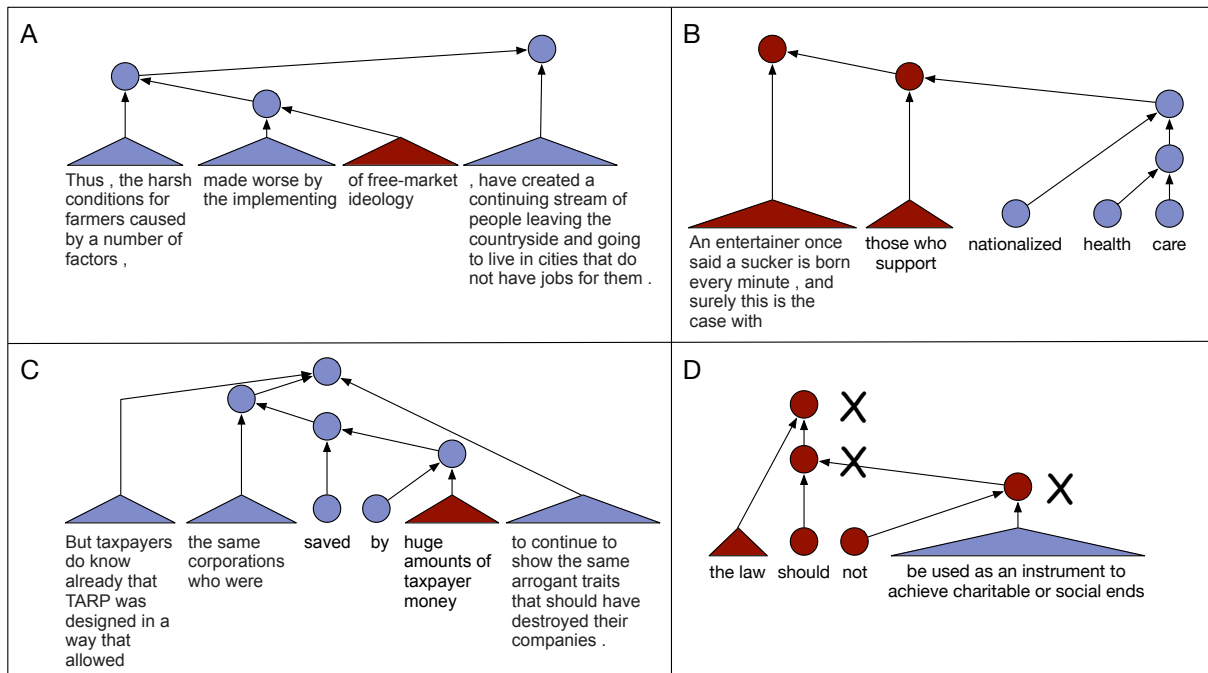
A

Thus , the harsh conditions for farmers caused by a number of factors ,

made worse by the implementing

of free-market ideology

, have created a continuing stream of people leaving the countryside and going to live in cities that do not have jobs for them .

B

An entertainer once said a sucker is born every minute , and surely this is the case with

those who support

nationalized

health

care

C

But taxpayers do know already that TARP was designed in a way that allowed

the same corporations who were

saved

by

huge amounts of taxpayer money

to continue to show the same arrogant traits that should have destroyed their companies .

D

X

X

X

the law

should

not

be used as an instrument to achieve charitable or social ends